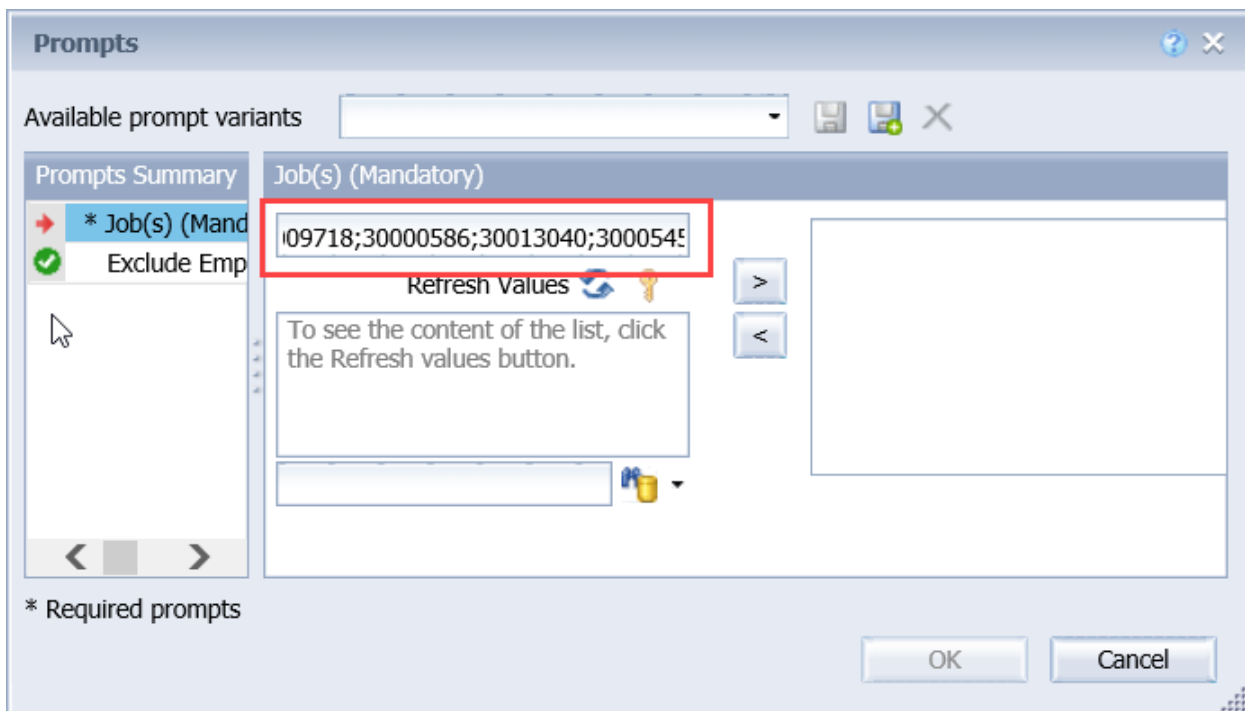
Prompts

Available prompt variants

Prompts Summary

* Job(s) (Mand

Exclude Emp

Job(s) (Mandatory)

009718;30000586;30013040;300054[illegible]

Refresh Values

To see the content of the list, click the Refresh values button.

>

<

* Required prompts

OK

Cancel